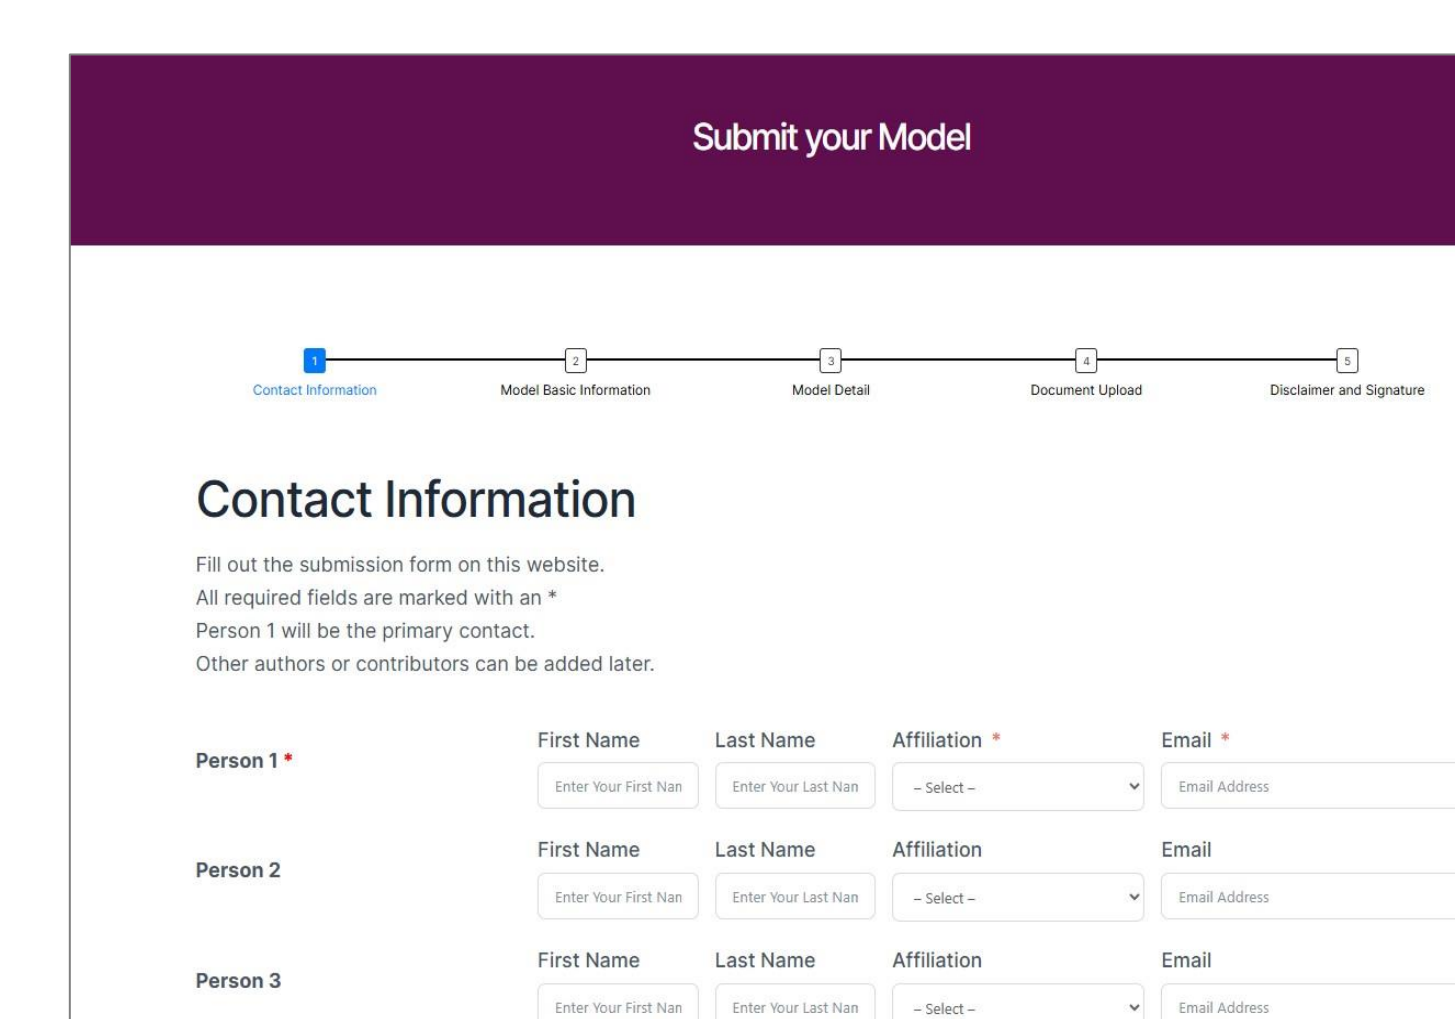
Submit your Model

1
Contact Information

2
Model Basic Information

3
Model Detail

4
Document Upload

5
Disclaimer and Signature

Contact Information

Fill out the submission form on this website.
All required fields are marked with an *
Person 1 will be the primary contact.
Other authors or contributors can be added later.

Person 1 *
First Name
Enter Your First Nan
Last Name
Enter Your Last Nan
Affiliation *
– Select –
Email *
Email Address

Person 2
First Name
Enter Your First Nan
Last Name
Enter Your Last Nan
Affiliation
– Select –
Email
Email Address

Person 3
First Name
Enter Your First Nan
Last Name
Enter Your Last Nan
Affiliation
– Select –
Email
Email Address